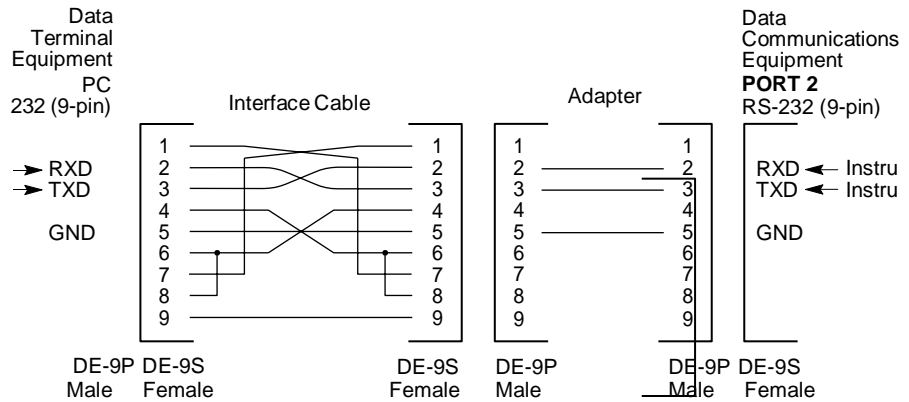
Data Terminal Equipment PC 232 (9-pin)

Interface Cable

Adapter

Data Communications Equipment
**PORT 2**
RS-232 (9-pin)

RXD
TXD
GND

1
2
3
4
5
6
7
8
9

1
2
3
4
5
6
7
8
9

1
2
3
4
5
6
7
8
9

1
2
3
4
5
6
7
8
9

RXD ← Instru
TXD ← Instru
GND

DE-9P Male
DE-9S Female
DE-9S Female
DE-9P Male
DE-9P Male
DE-9S Female